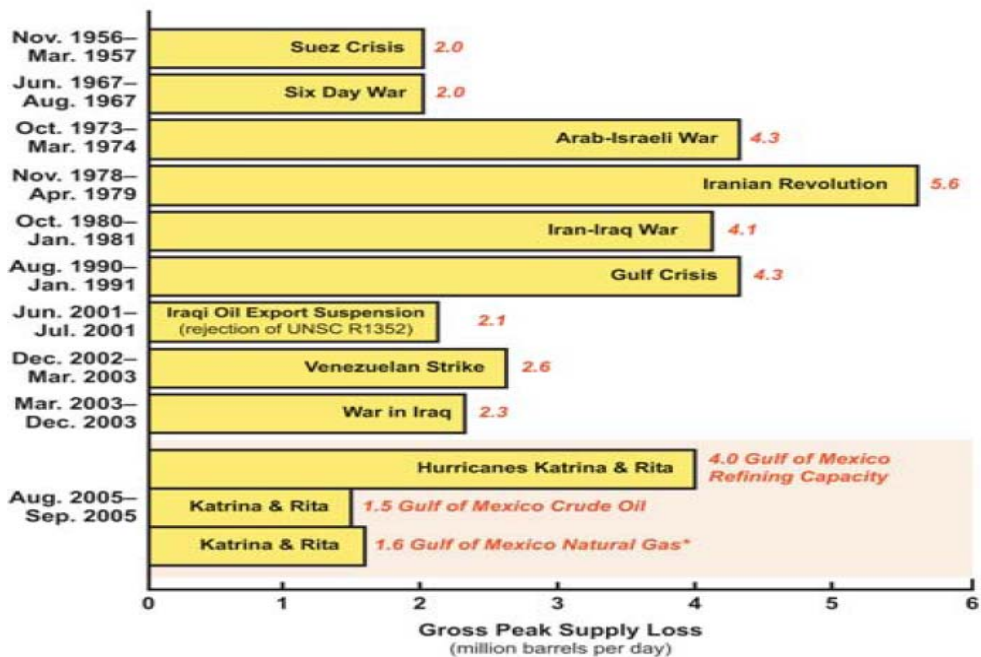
Nov. 1956– Mar. 1957 | Suez Crisis | 2.0
Jun. 1967– Aug. 1967 | Six Day War | 2.0
Oct. 1973– Mar. 1974 | Arab-Israeli War | 4.3
Nov. 1978– Apr. 1979 | Iranian Revolution | 5.6
Oct. 1980– Jan. 1981 | Iran-Iraq War | 4.1
Aug. 1990– Jan. 1991 | Gulf Crisis | 4.3
Jun. 2001– Jul. 2001 | Iraqi Oil Export Suspension (rejection of UNSC R1352) | 2.1
Dec. 2002– Mar. 2003 | Venezuelan Strike | 2.6
Mar. 2003– Dec. 2003 | War in Iraq | 2.3
Aug. 2005– Sep. 2005 | Hurricanes Katrina & Rita | 4.0 Gulf of Mexico Refining Capacity
Katrina & Rita | 1.5 Gulf of Mexico Crude Oil
Katrina & Rita | 1.6 Gulf of Mexico Natural Gas*

0 1 2 3 4 5 6
Gross Peak Supply Loss
(million barrels per day)